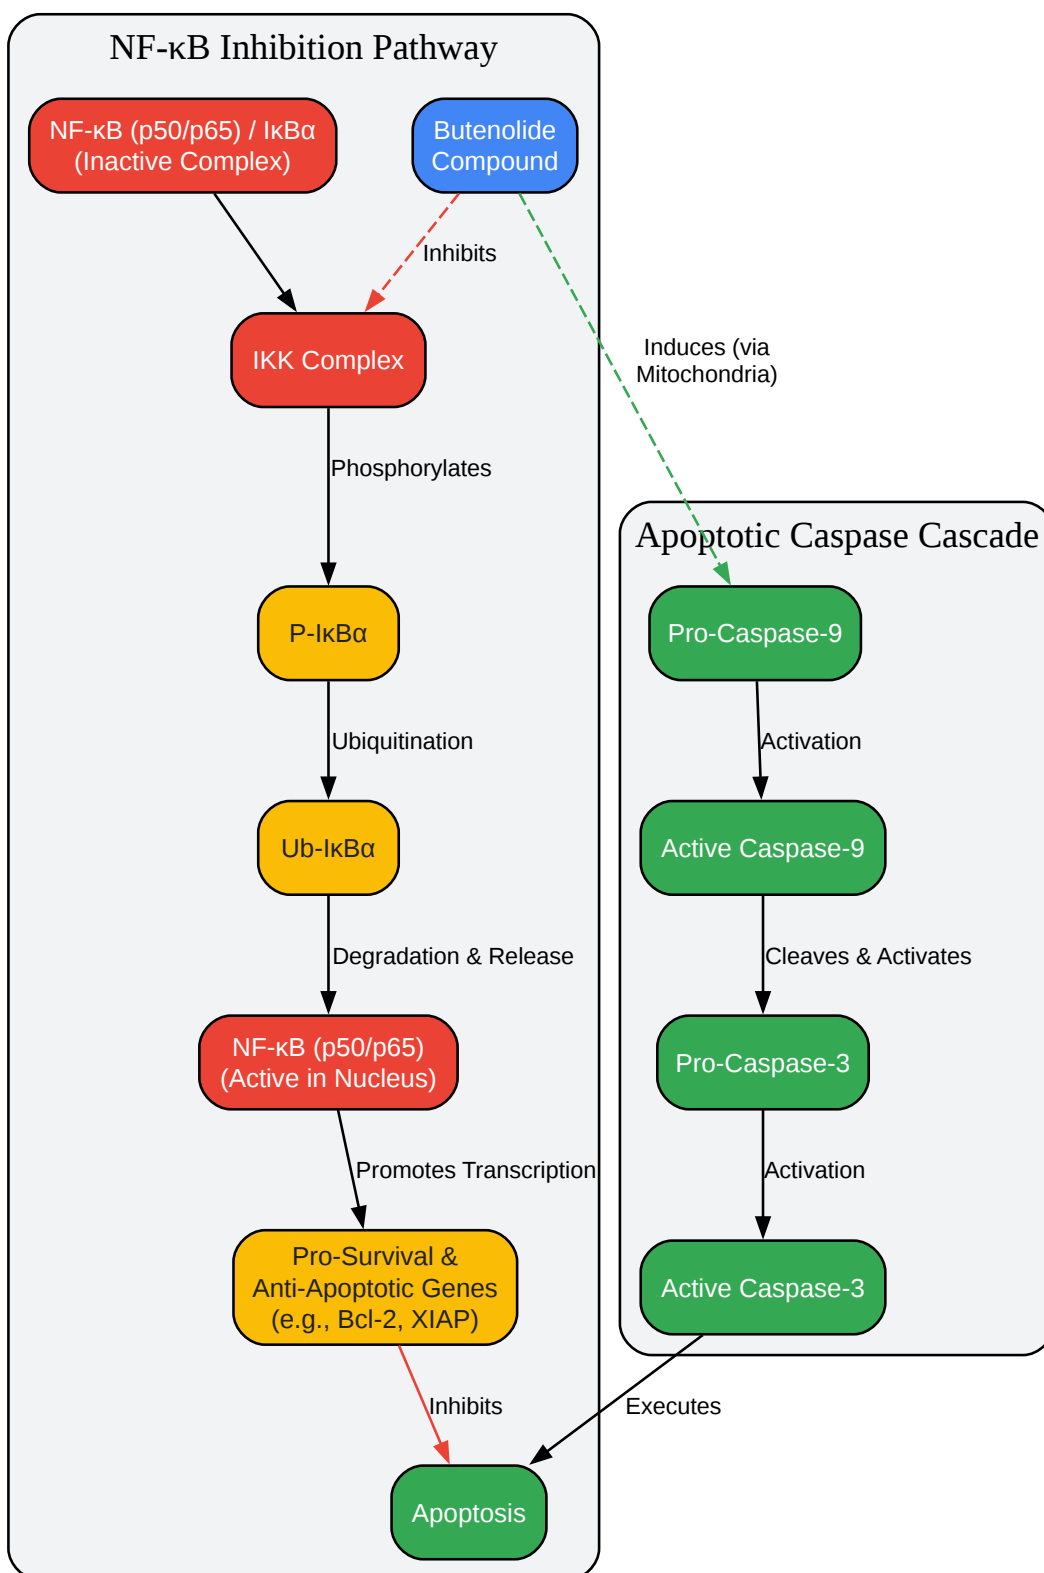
NF-κB Inhibition Pathway

NF-κB (p50/p65) / IκBα (Inactive Complex)

Butenolide Compound

Inhibits

Induces (via Mitochondria)

IKK Complex

Phosphorylates

P-IκBα

Ubiquitination

Ub-IκBα

Degradation & Release

NF-κB (p50/p65) (Active in Nucleus)

Promotes Transcription

Pro-Survival & Anti-Apoptotic Genes (e.g., Bcl-2, XIAP)

Inhibits

Apoptosis

Apoptotic Caspase Cascade

Pro-Caspase-9

Activation

Active Caspase-9

Cleaves & Activates

Pro-Caspase-3

Activation

Active Caspase-3

Executes